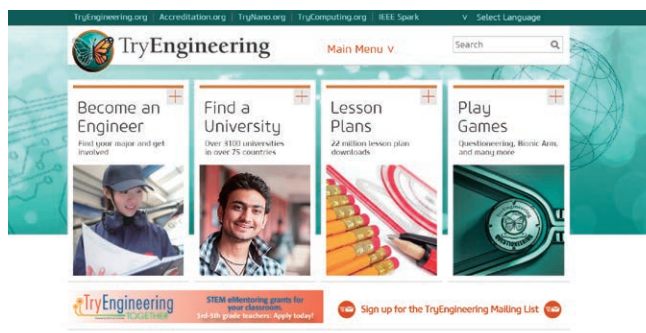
TryEngineering.org | Accreditation.org | TryNano.org | TryComputing.org | IEEE Spark

V Select Language

TryEngineering

Main Menu V

Search

Become an Engineer

Find your major and get involved

Find a University

Over 3100 universities in over 75 countries

Lesson Plans

22 million lesson plan downloads

Play Games

Questioneering, Bionic Arm, and many more

TryEngineering TOGETHER

STEM eMentoring grants for your classroom. 3rd-5th grade teachers: Apply today!

Sign up for the TryEngineering Mailing List